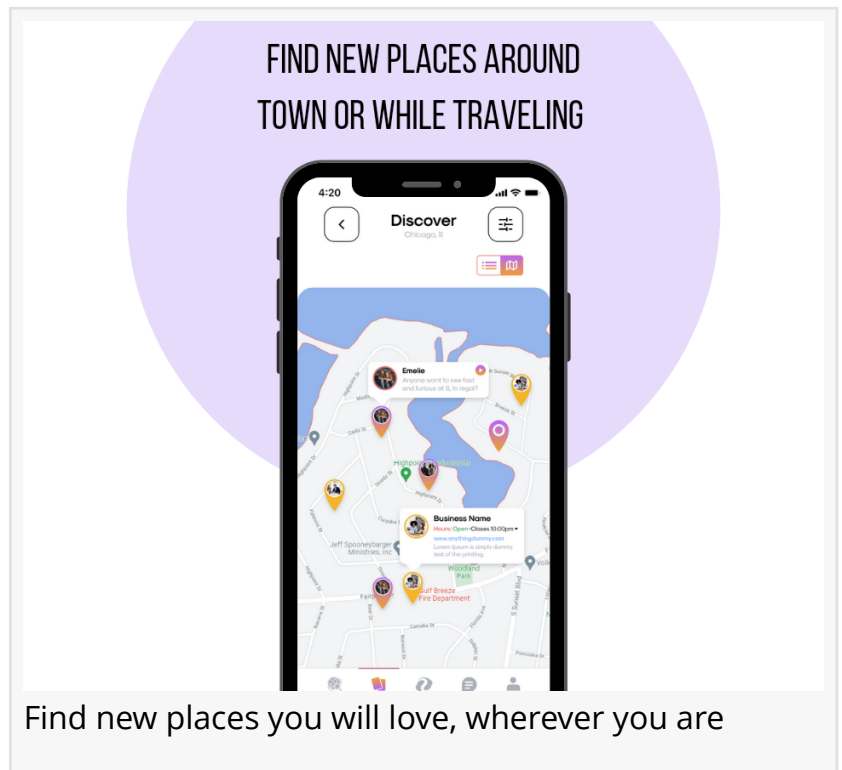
FIND NEW PLACES AROUND TOWN OR WHILE TRAVELING

4:20

Discover
Chicago, Il

Emelie
Anyone want to see fast and furious at 8, in regal?

Highpoint

Business Name
Hours: Open • Closes 10:00pm
www.anythingdummy.com
Lorem Ipsum is simply dummy text of the printing.

Jeff Spooneybarger Ministries, Inc

Woodland Park

Gulf Breeze Fire Department

Find new places you will love, wherever you are